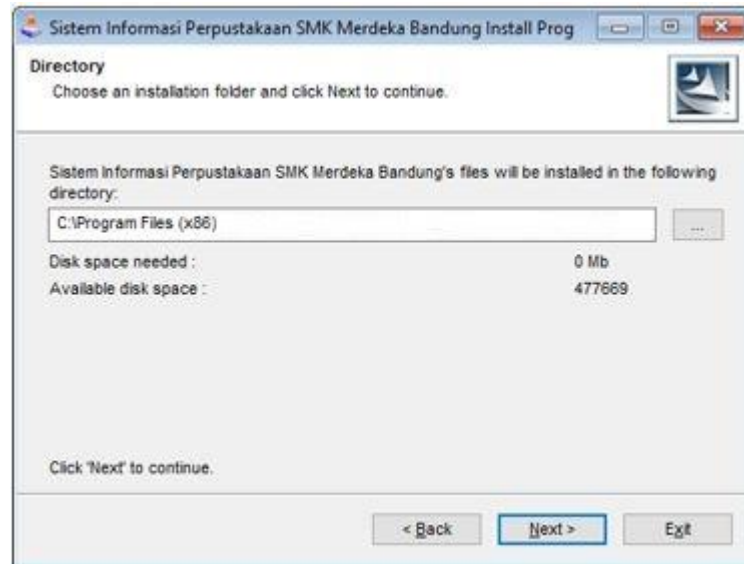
Sistem Informasi Perpustakaan SMK Merdeka Bandung Install Prog

Directory
Choose an installation folder and click Next to continue.

Sistem Informasi Perpustakaan SMK Merdeka Bandung's files will be installed in the following directory:

C:\Program Files (x86)

...

Disk space needed : 0 Mb
Available disk space : 477669

Click 'Next' to continue.

< Back

Next >

Exit